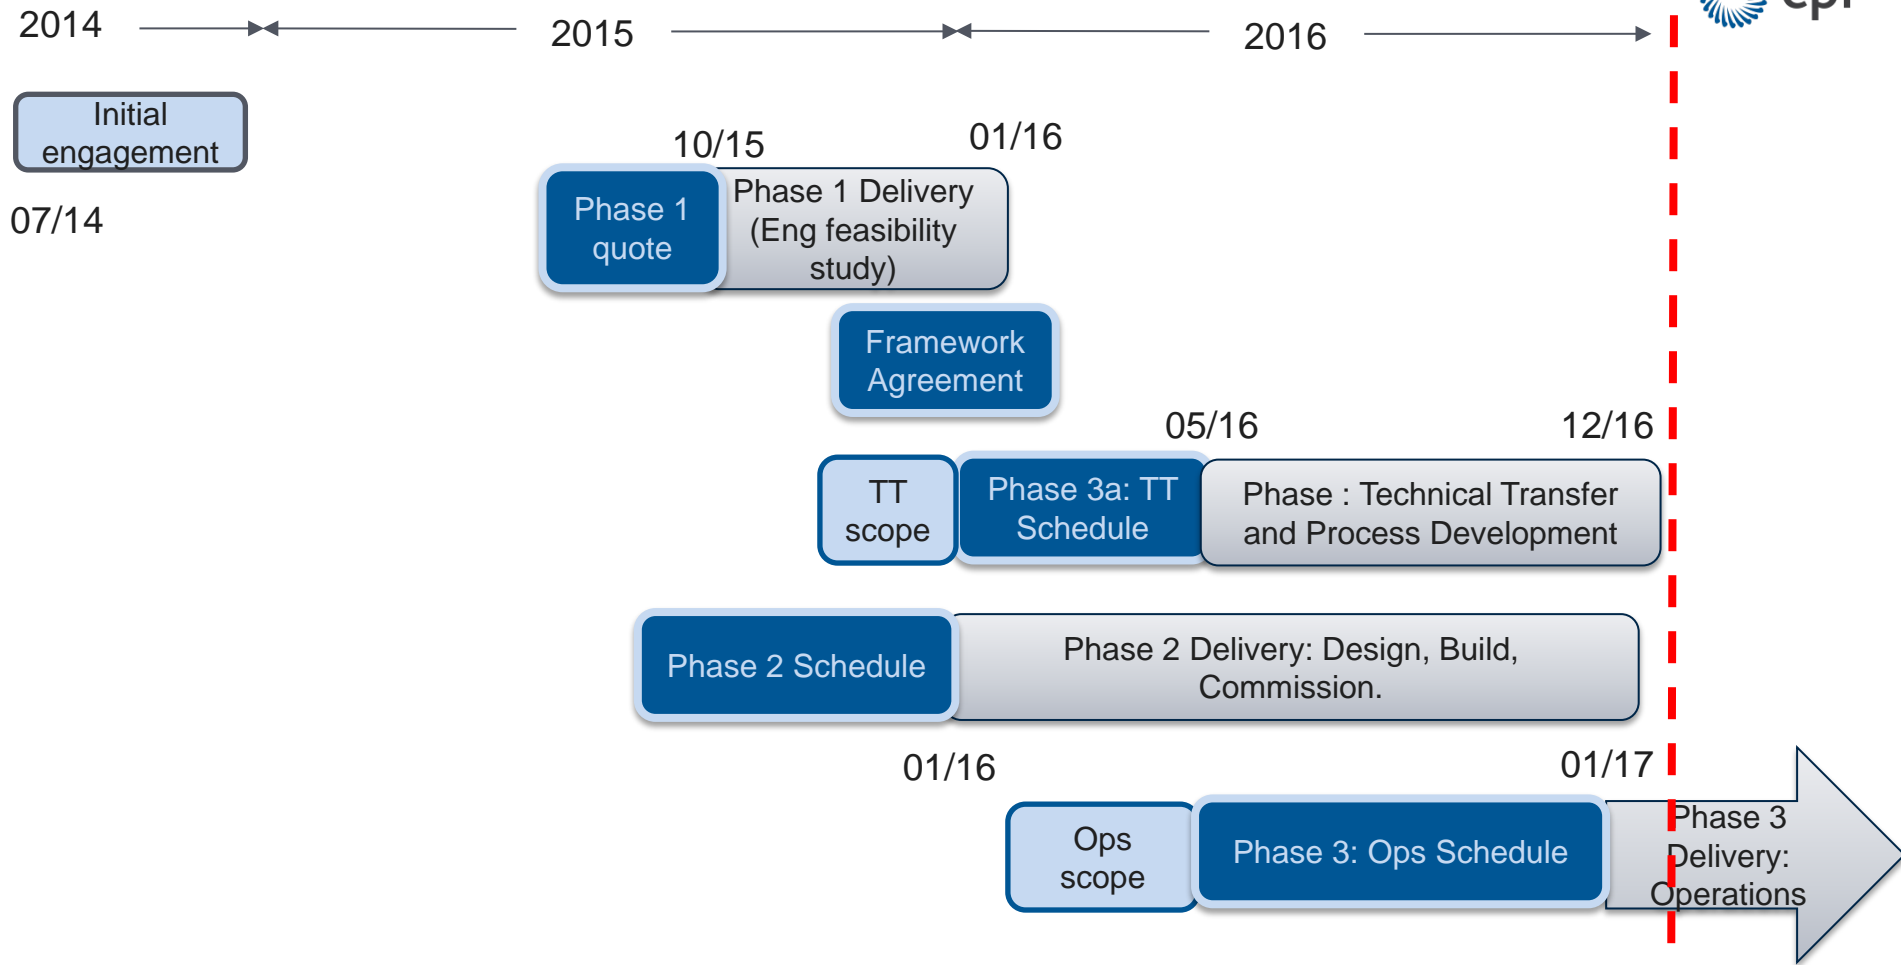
2014

2015

2016

Initial engagement

07/14

10/15

01/16

Phase 1 quote

Phase 1 Delivery (Eng feasibility study)

Framework Agreement

05/16

12/16

TT scope

Phase 3a: TT Schedule

Phase : Technical Transfer and Process Development

Phase 2 Schedule

Phase 2 Delivery: Design, Build, Commission.

01/16

01/17

Ops scope

Phase 3: Ops Schedule

Phase 3 Delivery: Operations